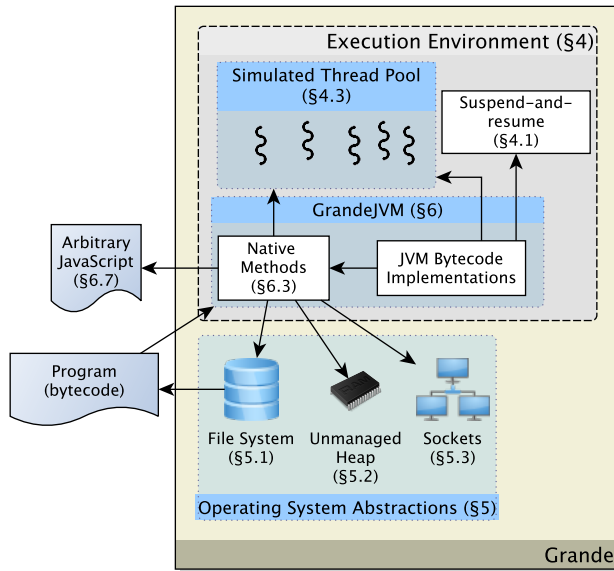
Execution Environment (§4)

Simulated Thread Pool (§4.3)

Suspend-and-resume (§4.1)

GrandeJVM (§6)

Arbitrary JavaScript (§6.7)

Native Methods (§6.3)

JVM Bytecode Implementations

Program (bytecode)

File System (§5.1)

Unmanaged Heap (§5.2)

Sockets (§5.3)

Operating System Abstractions (§5)

Grande